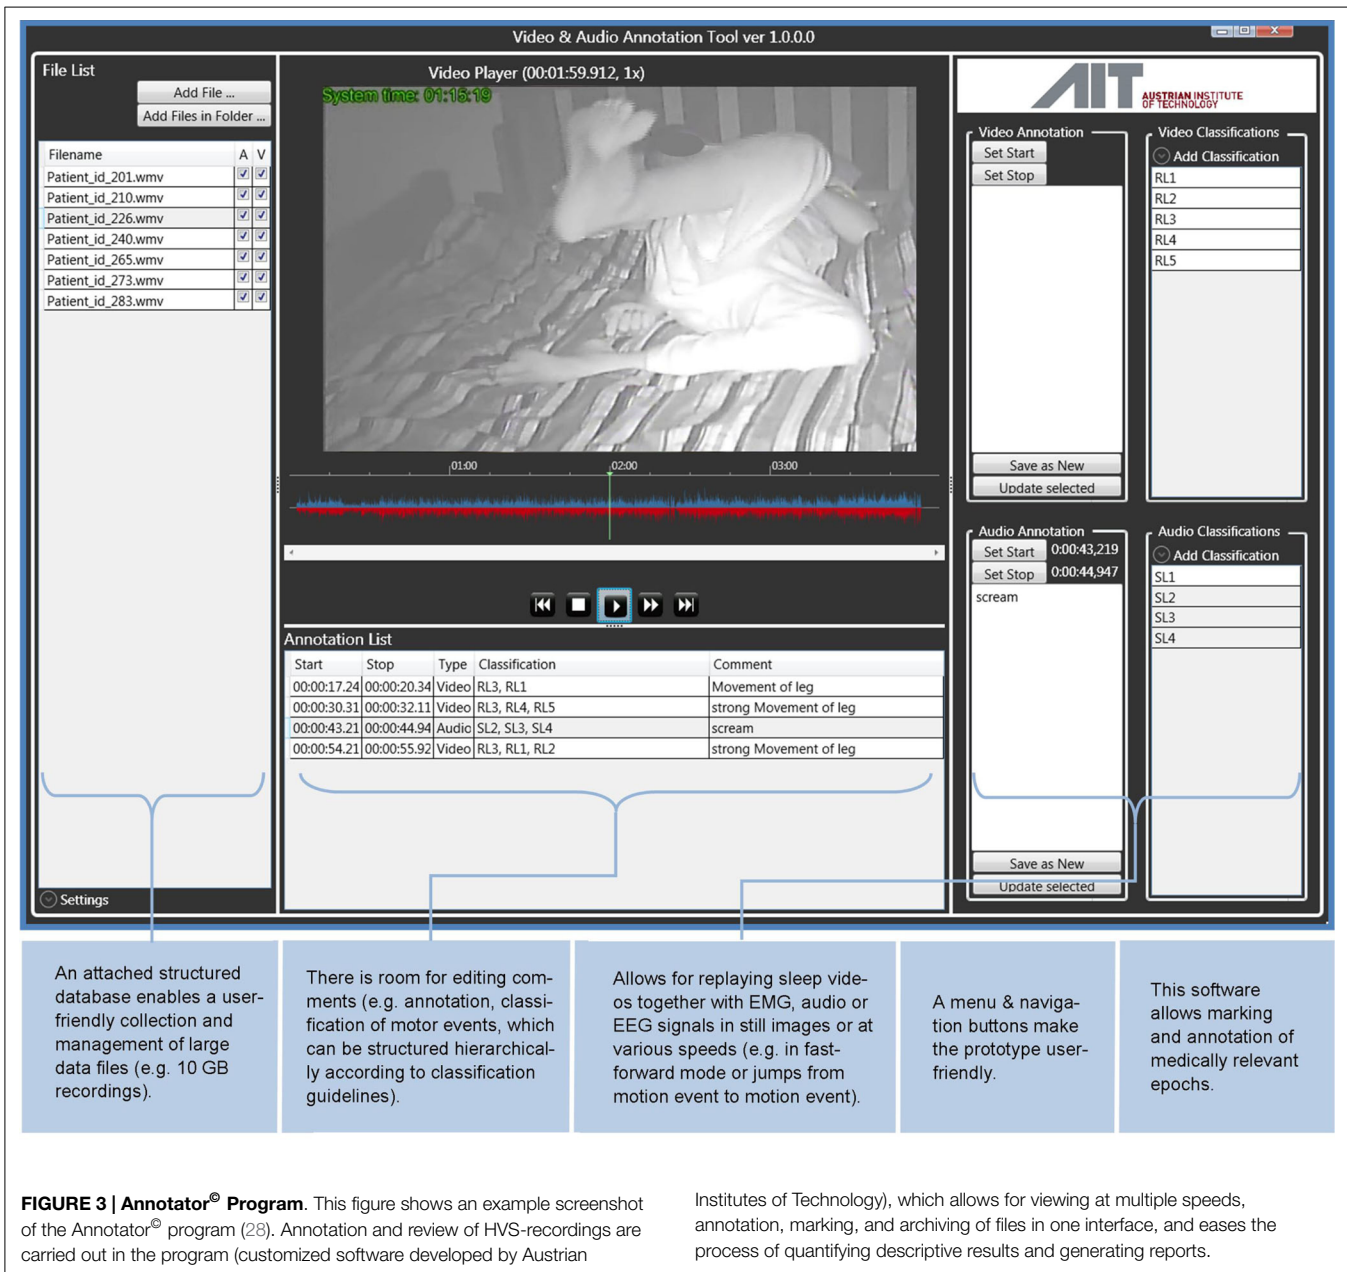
Video & Audio Annotation Tool ver 1.0.0.0

File List

Add File ...

Add Files in Folder ...

| Filename | A | V |
|---|---|---|
| Patient_id_201.wmv | ✓ | ✓ |
| Patient_id_210.wmv | ✓ | ✓ |
| Patient_id_226.wmv | ✓ | ✓ |
| Patient_id_240.wmv | ✓ | ✓ |
| Patient_id_265.wmv | ✓ | ✓ |
| Patient_id_273.wmv | ✓ | ✓ |
| Patient_id_283.wmv | ✓ | ✓ |

Settings

Video Player (00:01:59.912, 1x)

System time: 01:15:19

01:00 02:00 03:00

Annotation List

| Start | Stop | Type | Classification | Comment |
|---|---|---|---|---|
| 00:00:17.24 | 00:00:20.34 | Video | RL3, RL1 | Movement of leg |
| 00:00:30.31 | 00:00:32.11 | Video | RL3, RL4, RL5 | strong Movement of leg |
| 00:00:43.21 | 00:00:44.94 | Audio | SL2, SL3, SL4 | scream |
| 00:00:54.21 | 00:00:55.92 | Video | RL3, RL1, RL2 | strong Movement of leg |

AIT AUSTRIAN INSTITUTE OF TECHNOLOGY

Video Annotation

Set Start

Set Stop

Save as New

Update selected

Video Classifications

Add Classification

RL1
RL2
RL3
RL4
RL5

Audio Annotation

Set Start 0:00:43,219

Set Stop 0:00:44,947

scream

Save as New

Update selected

Audio Classifications

Add Classification

SL1
SL2
SL3
SL4

An attached structured database enables a user-friendly collection and management of large data files (e.g. 10 GB recordings).

There is room for editing comments (e.g. annotation, classification of motor events, which can be structured hierarchically according to classification guidelines).

Allows for replaying sleep videos together with EMG, audio or EEG signals in still images or at various speeds (e.g. in fast-forward mode or jumps from motion event to motion event).

A menu & navigation buttons make the prototype user-friendly.

This software allows marking and annotation of medically relevant epochs.

FIGURE 3 | Annotator© Program. This figure shows an example screenshot of the Annotator© program (28). Annotation and review of HVS-recordings are carried out in the program (customized software developed by Austrian Institutes of Technology), which allows for viewing at multiple speeds, annotation, marking, and archiving of files in one interface, and eases the process of quantifying descriptive results and generating reports.